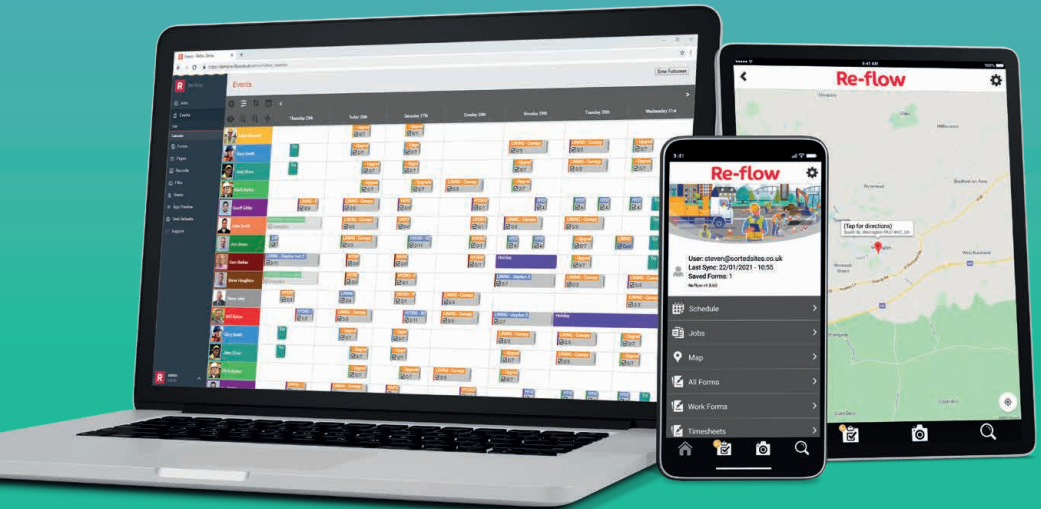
Events

Enter Fullscreen

Jobs

Events

Forms

Pages

Records

Files

Users

App Preview

Task Defaults

Support

Thursday 23rd

Friday 24th

Saturday 25th

Sunday 26th

Monday 27th

Tuesday 28th

Wednesday 29th

Holiday

Holiday

Re-flow

User: steven@sortedsites.co.uk

Last Sync: 22/01/2021 - 10:55

Saved Forms: 1

Schedule

Jobs

Map

All Forms

Work Forms

Timesheets

Re-flow

(Tap for directions)